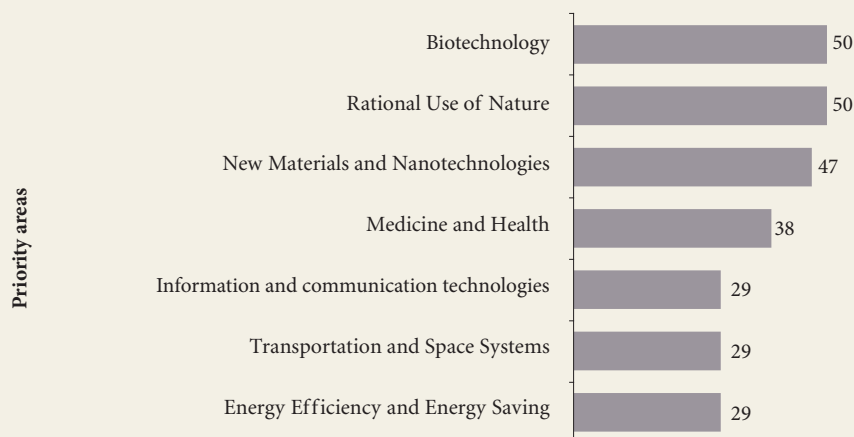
Priority areas

Biotechnology 50

Rational Use of Nature 50

New Materials and Nanotechnologies 47

Medicine and Health 38

Information and communication technologies 29

Transportation and Space Systems 29

Energy Efficiency and Energy Saving 29